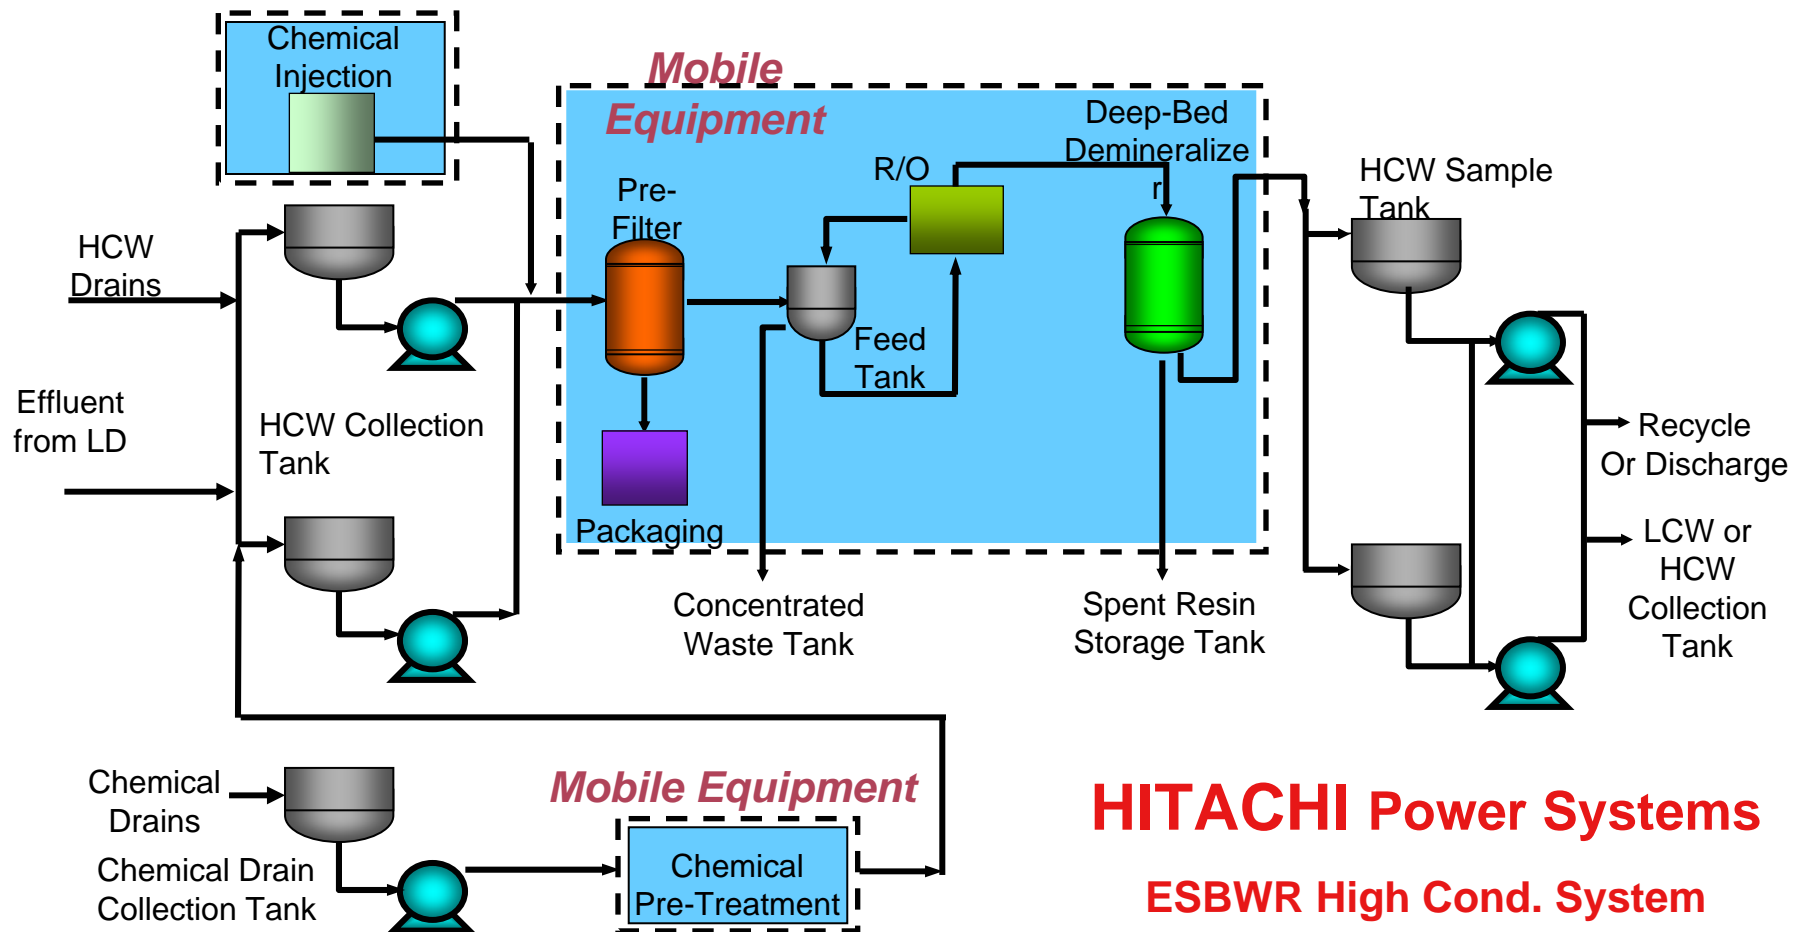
Chemical Injection

Mobile Equipment

Deep-Bed Demineralizer

R/O

Pre-Filter

HCW Sample Tank

HCW Drains

Feed Tank

Effluent from LD

HCW Collection Tank

Packaging

Recycle Or Discharge

LCW or HCW Collection Tank

Concentrated Waste Tank

Spent Resin Storage Tank

Chemical Drains

Chemical Drain Collection Tank

Mobile Equipment

Chemical Pre-Treatment

HITACHI Power Systems

ESBWR High Cond. System